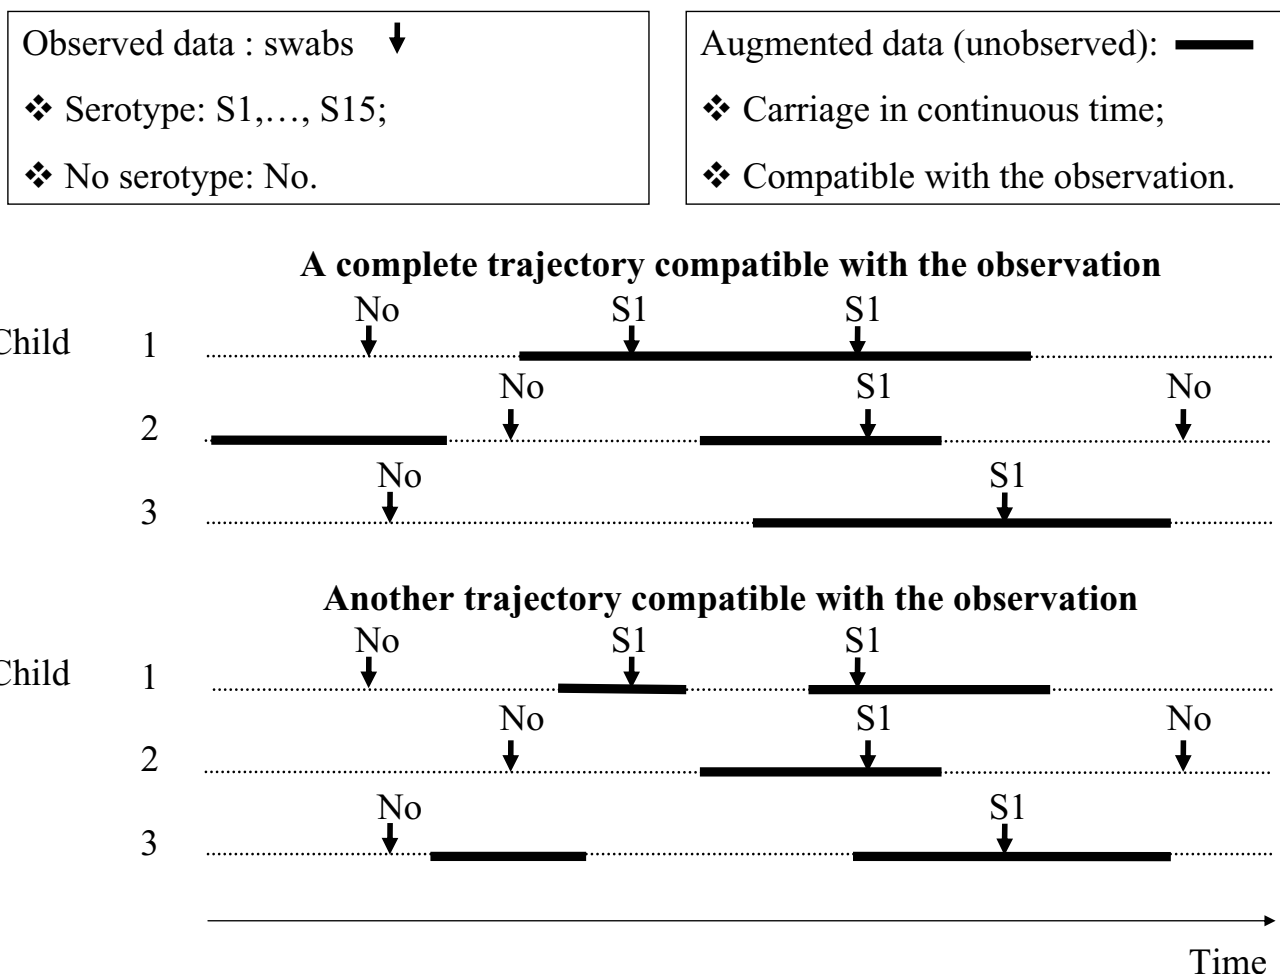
Observed data : swabs

❖ Serotype: S1,…, S15;

❖ No serotype: No.

Augmented data (unobserved):

❖ Carriage in continuous time;

❖ Compatible with the observation.

A complete trajectory compatible with the observation

Child 1 No S1 S1

2 No S1 No

3 No S1

Another trajectory compatible with the observation

Child 1 No S1 S1

2 No S1 No

3 No S1

Time